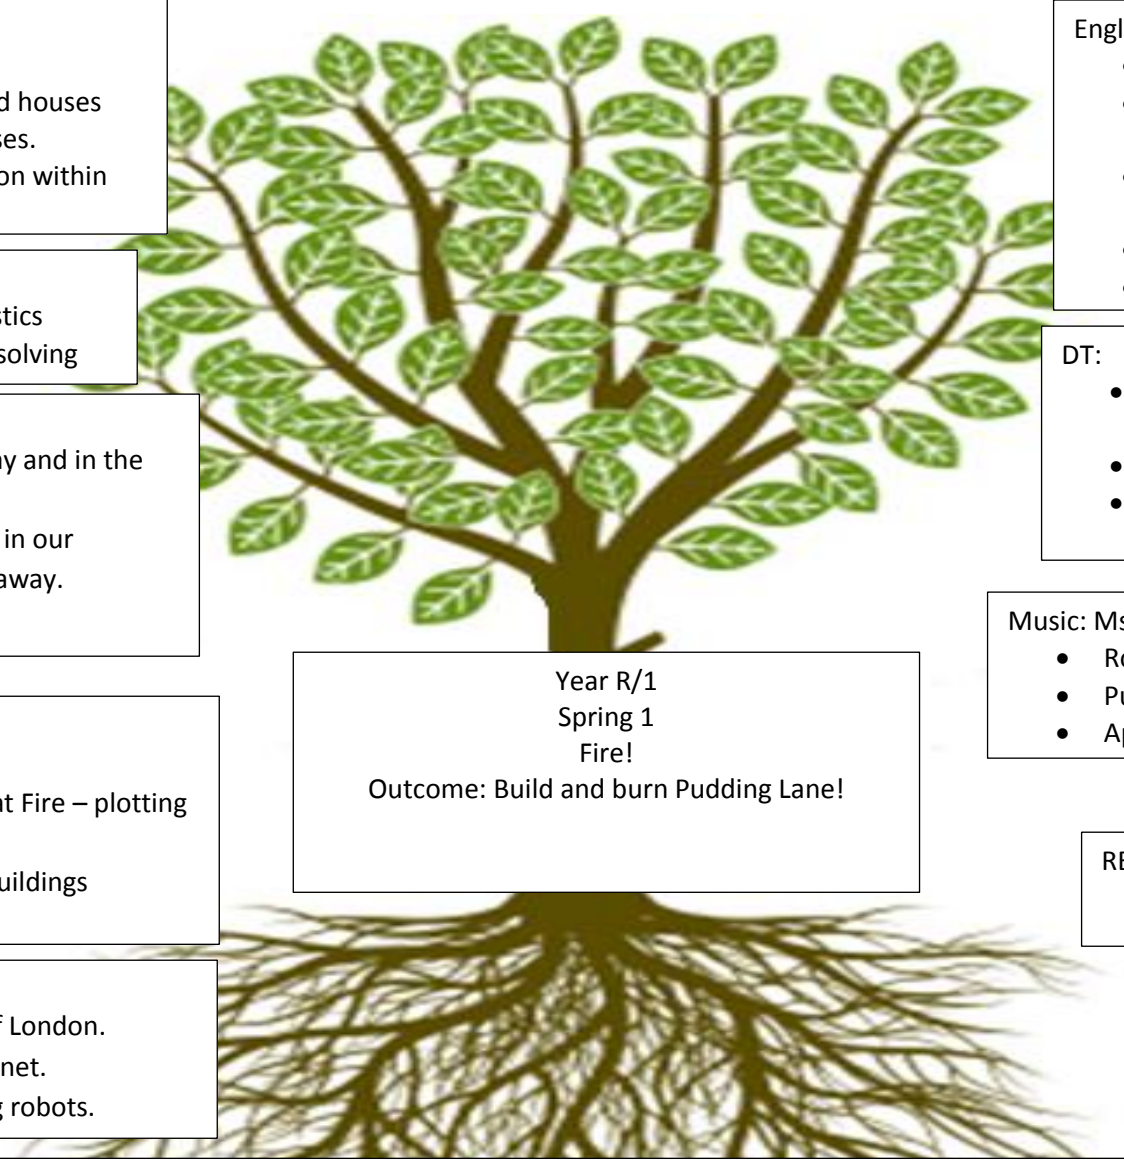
d houses
ses.
on within

stics
solving

y and in the

in our
away.

nt Fire – plotting

uildings

f London.
net.
g robots.

Year R/1
Spring 1
Fire!
Outcome: Build and burn Pudding Lane!

Engl

DT:

Music: Ms
- R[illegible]
- P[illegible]
- A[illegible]

RE